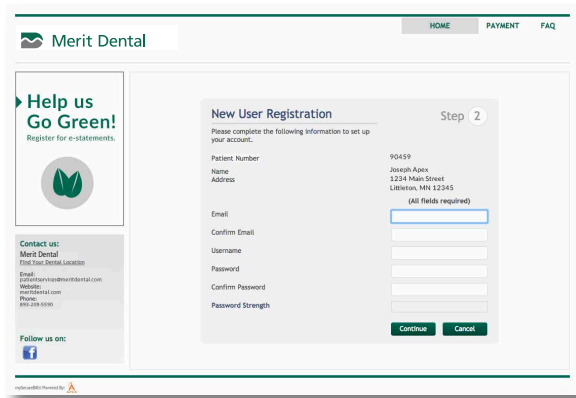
Merit Dental

HOME PAYMENT FAQ

Help us Go Green!
Register for e-statements.

Contact us:
Merit Dental
Find Your Dental Location

Email:
patientservice@meritdental.com
Website:
meritdental.com
Phone:
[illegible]

Follow us on:

New User Registration
Step 2

Please complete the following information to set up your account.

Patient Number 90459

Name
Address
Joseph Apex
1234 Main Street
Littleton, MN 12345

(All fields required)

Email

Confirm Email

Username

Password

Confirm Password

Password Strength

Continue Cancel

mySecureBill Powered By